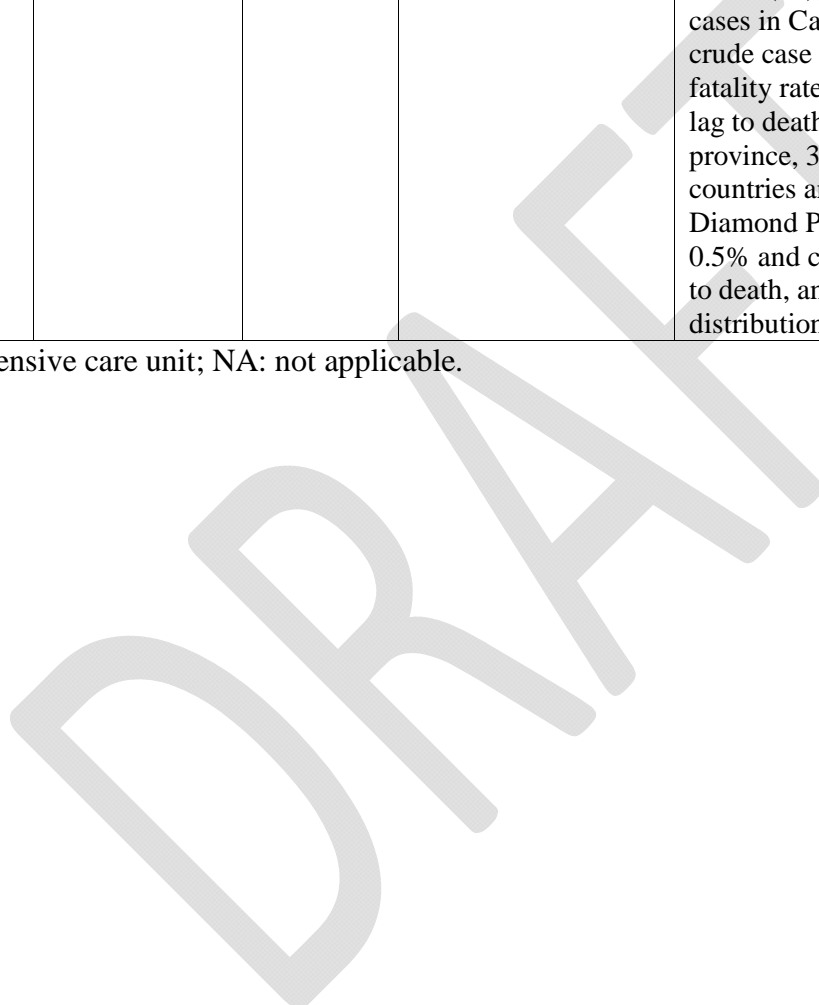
| | | | cases in Ca<br>crude case<br>fatality rate<br>lag to death<br>province, 3<br>countries a<br>Diamond P<br>0.5% and c<br>to death, an<br>distribution |
|---|---|---|---|

ensive care unit; NA: not applicable.

DRAFT